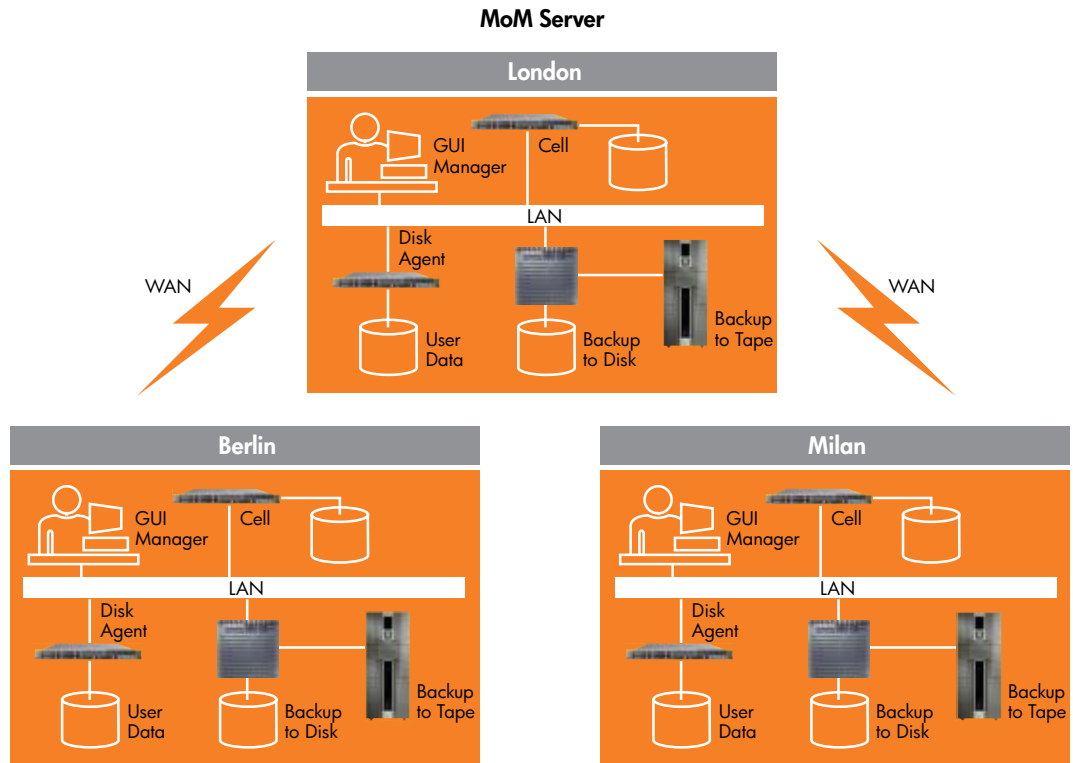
MoM Server

London

GUI Manager

Cell

LAN

Disk Agent

User Data

Backup to Disk

Backup to Tape

WAN

WAN

Berlin

GUI Manager

Cell

LAN

Disk Agent

User Data

Backup to Disk

Backup to Tape

Milan

GUI Manager

Cell

LAN

Disk Agent

User Data

Backup to Disk

Backup to Tape